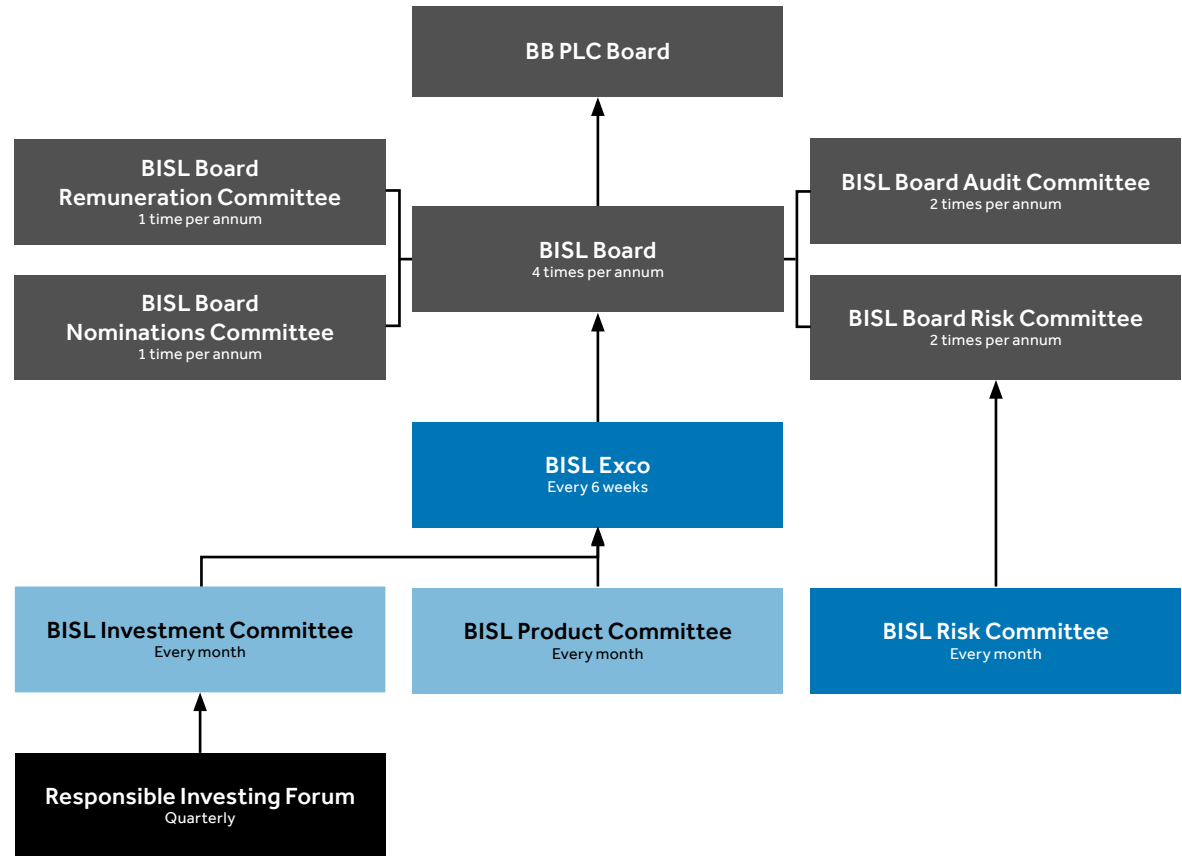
BB PLC Board

BISL Board Remuneration Committee
1 time per annum

BISL Board
4 times per annum

BISL Board Audit Committee
2 times per annum

BISL Board Nominations Committee
1 time per annum

BISL Board Risk Committee
2 times per annum

BISL Exco
Every 6 weeks

BISL Investment Committee
Every month

BISL Product Committee
Every month

BISL Risk Committee
Every month

Responsible Investing Forum
Quarterly